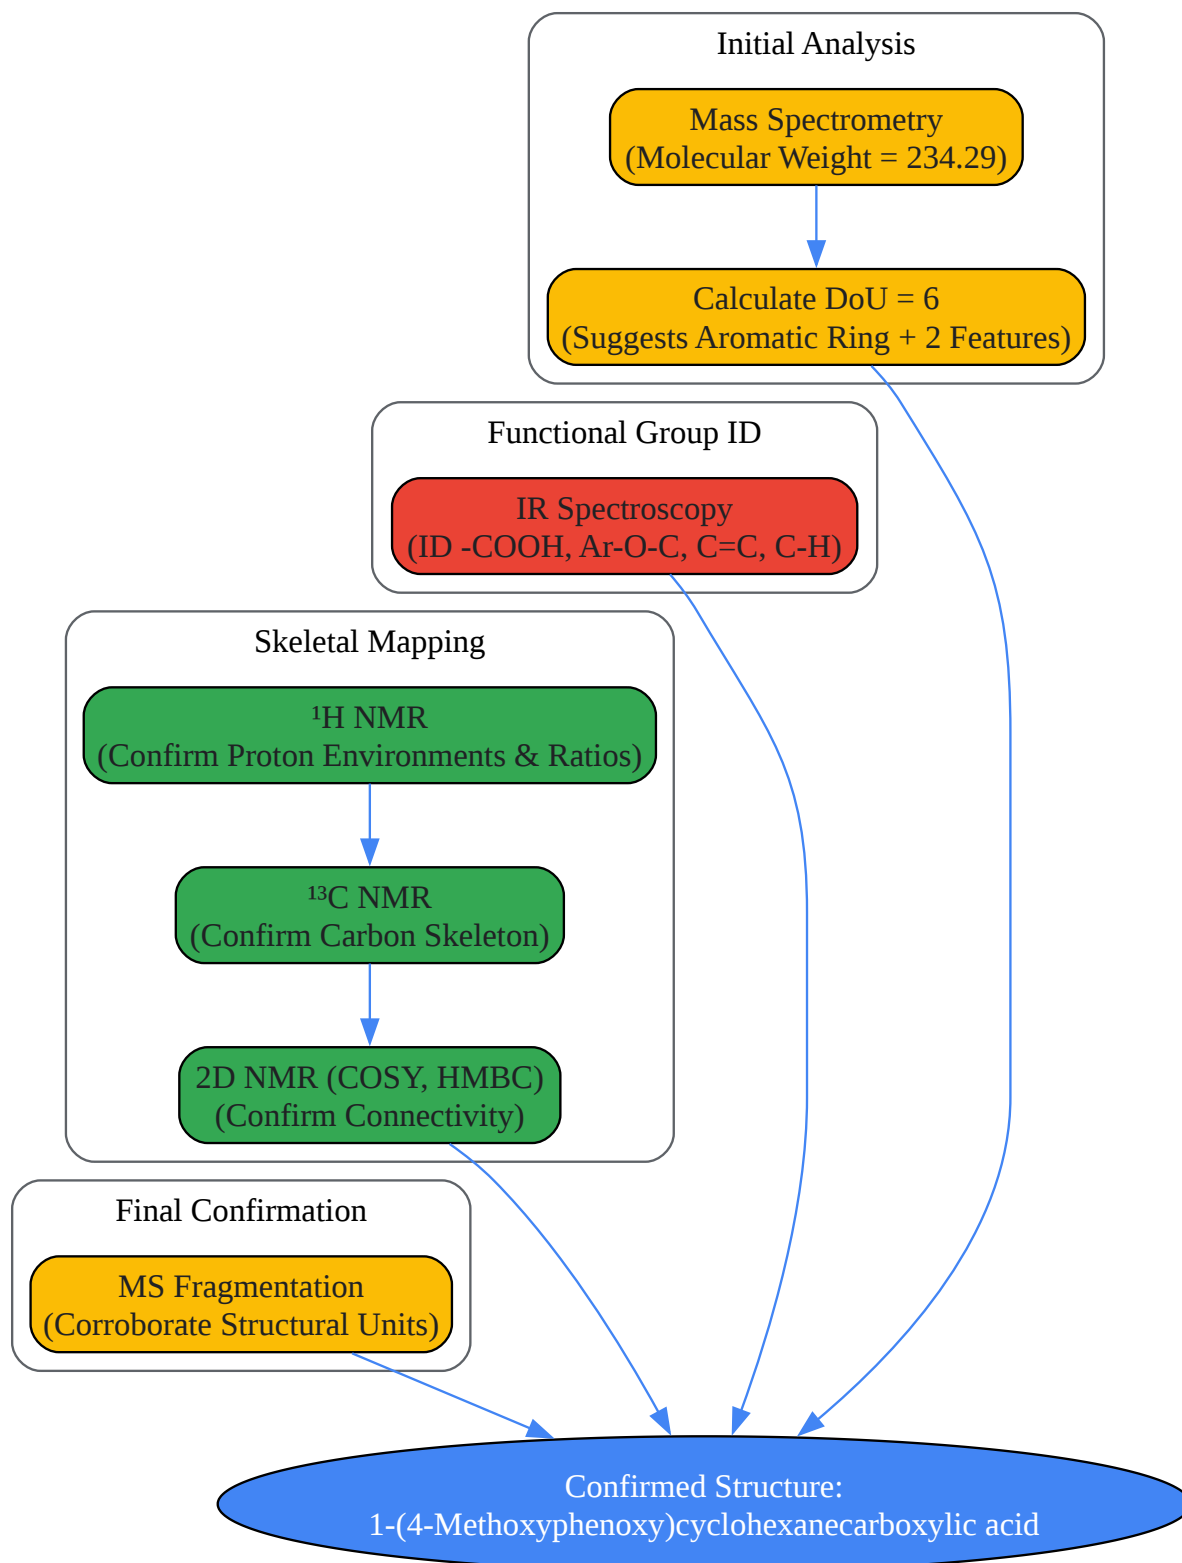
Initial Analysis

Mass Spectrometry
(Molecular Weight = 234.29)

Calculate DoU = 6
(Suggests Aromatic Ring + 2 Features)

Functional Group ID

IR Spectroscopy
(ID -COOH, Ar-O-C, C=C, C-H)

Skeletal Mapping

$^{1}$H NMR
(Confirm Proton Environments & Ratios)

$^{13}$C NMR
(Confirm Carbon Skeleton)

2D NMR (COSY, HMBC)
(Confirm Connectivity)

Final Confirmation

MS Fragmentation
(Corroborate Structural Units)

Confirmed Structure:
1-(4-Methoxyphenoxy)cyclohexanecarboxylic acid